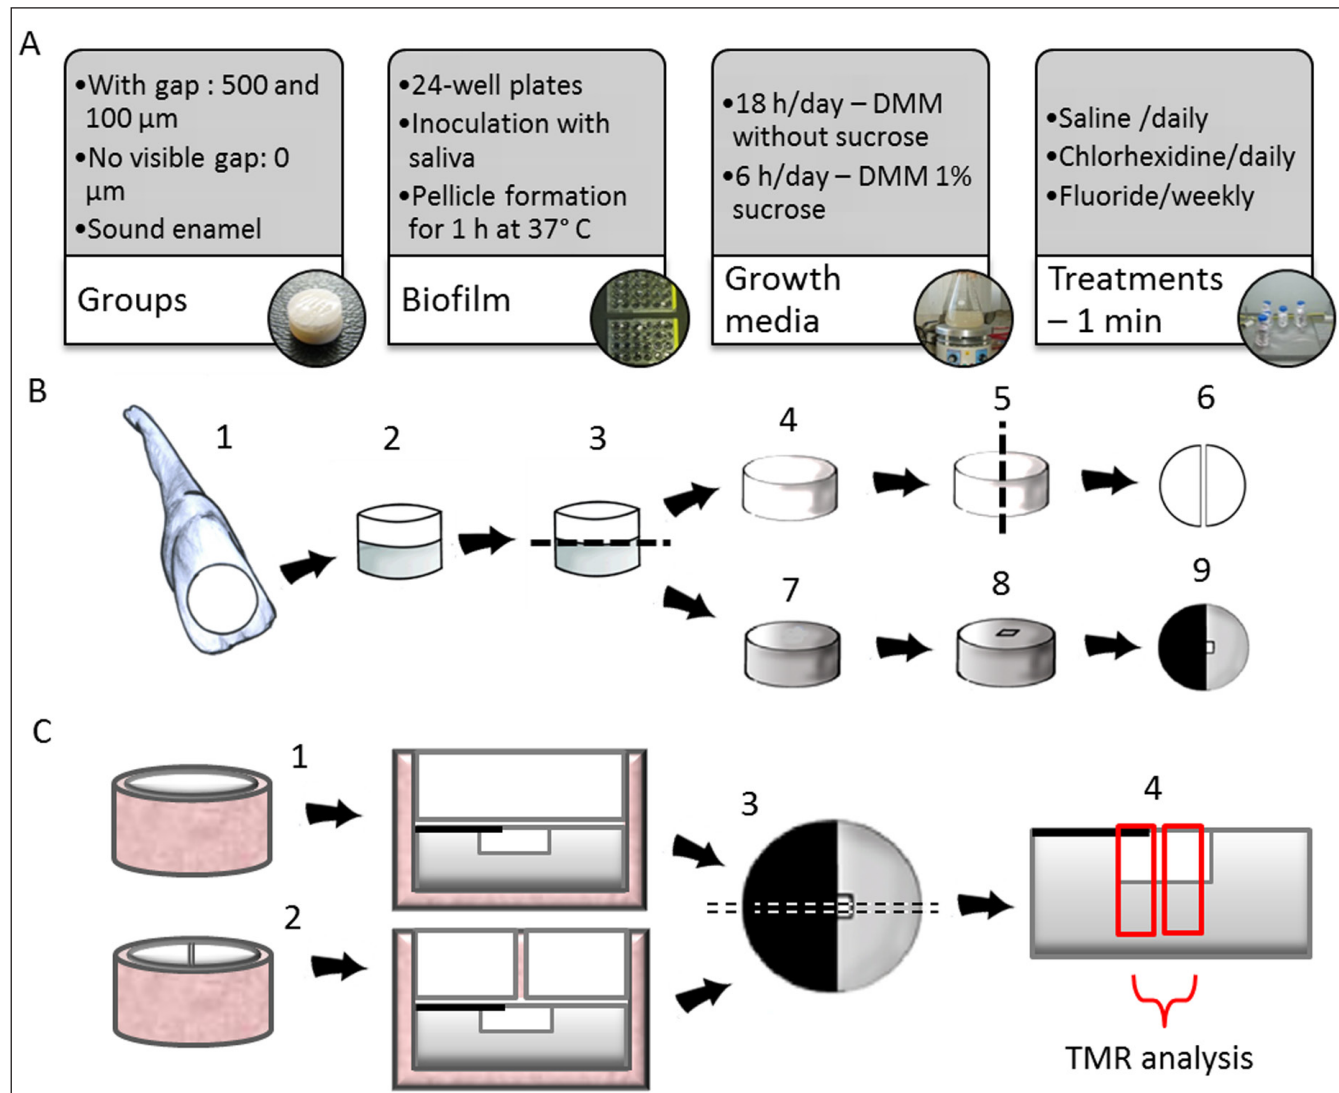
A

•With gap : 500 and 100 µm
•No visible gap: 0 µm
•Sound enamel

Groups

•24-well plates
•Inoculation with saliva
•Pellicle formation for 1 h at 37° C

Biofilm

•18 h/day – DMM without sucrose
•6 h/day – DMM 1% sucrose

Growth media

•Saline /daily
•Chlorhexidine/daily
•Fluoride/weekly

Treatments – 1 min

B

1 2 3 4 5 6 7 8 9

C

1 2 3 4

TMR analysis